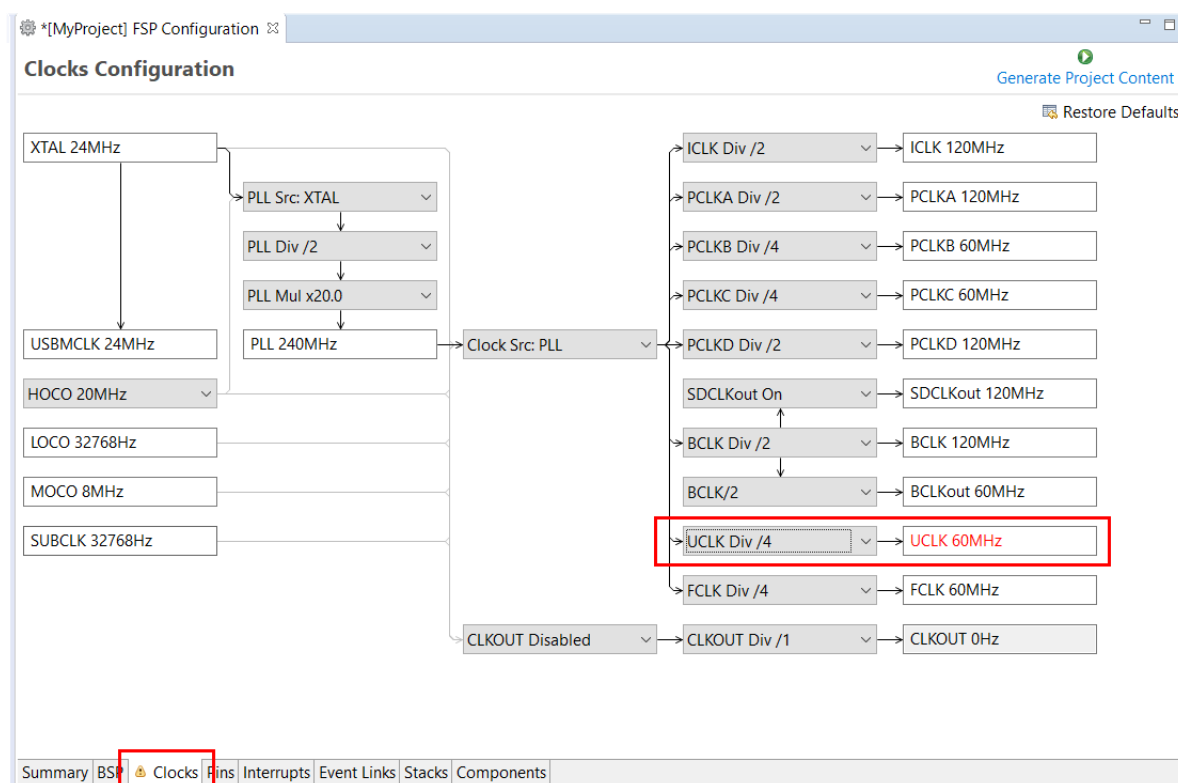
*[MyProject] FSP Configuration

Clocks Configuration

Generate Project Content

Restore Defaults

XTAL 24MHz
PLL Src: XTAL
PLL Div /2
PLL Mul x20.0
USBMCLK 24MHz
PLL 240MHz
Clock Src: PLL
HOCO 20MHz
LOCO 32768Hz
MOCO 8MHz
SUBCLK 32768Hz
CLKOUT Disabled

ICLK Div /2
ICLK 120MHz
PCLKA Div /2
PCLKA 120MHz
PCLKB Div /4
PCLKB 60MHz
PCLKC Div /4
PCLKC 60MHz
PCLKD Div /2
PCLKD 120MHz
SDCLKout On
SDCLKout 120MHz
BCLK Div /2
BCLK 120MHz
BCLK/2
BCLKout 60MHz
UCLK Div /4
UCLK 60MHz
FCLK Div /4
FCLK 60MHz
CLKOUT Div /1
CLKOUT 0Hz

Summary BSP Clocks Pins Interrupts Event Links Stacks Components